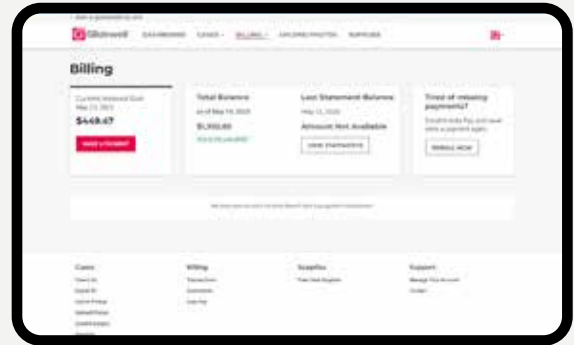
Glidewell DASHBOARD CASES BILLING UPLOAD PHOTOS SUPPLIES

Billing

Current Amount Due
May 21, 2023
$449.47

MAKE A PAYMENT

Total Balance
as of May 19, 2023
$1,350.00
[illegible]

Last Statement Balance
May 11, 2023
Amount Not Available

VIEW STATEMENTS

Tired of missing payments?
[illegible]

ENROLL NOW

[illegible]

Cases
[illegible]

Billing
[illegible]

Supplies
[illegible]

Support
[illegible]